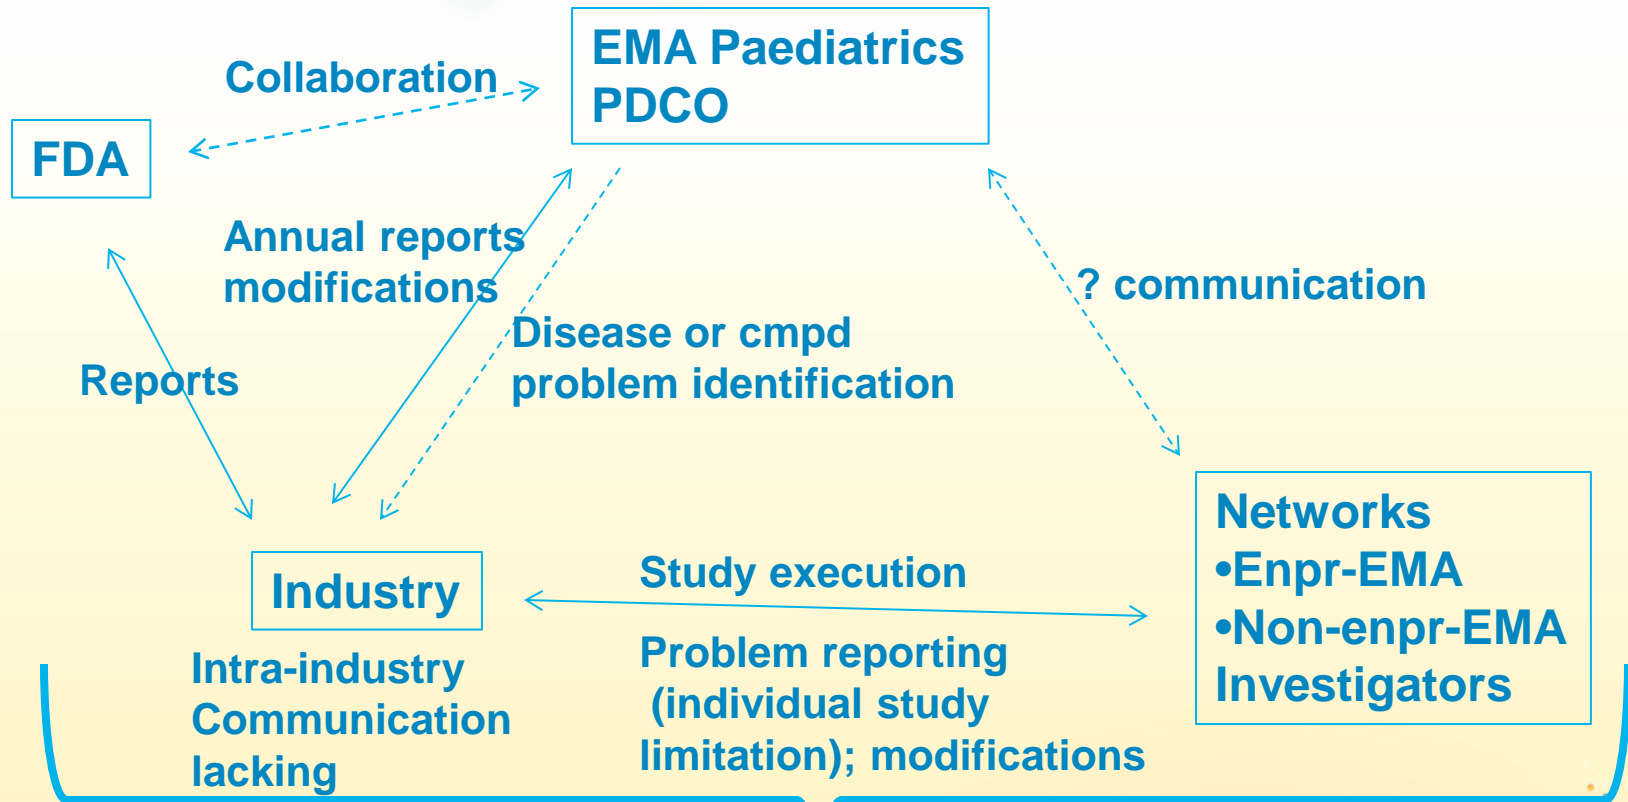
EMA Paediatrics
PDCO

Collaboration

FDA

Annual reports
modifications

Reports

Disease or cmpd
problem identification

? communication

Networks
•Enpr-EMA
•Non-enpr-EMA
Investigators

Industry

Study execution

Intra-industry
Communication
lacking

Problem reporting
(individual study
limitation); modifications